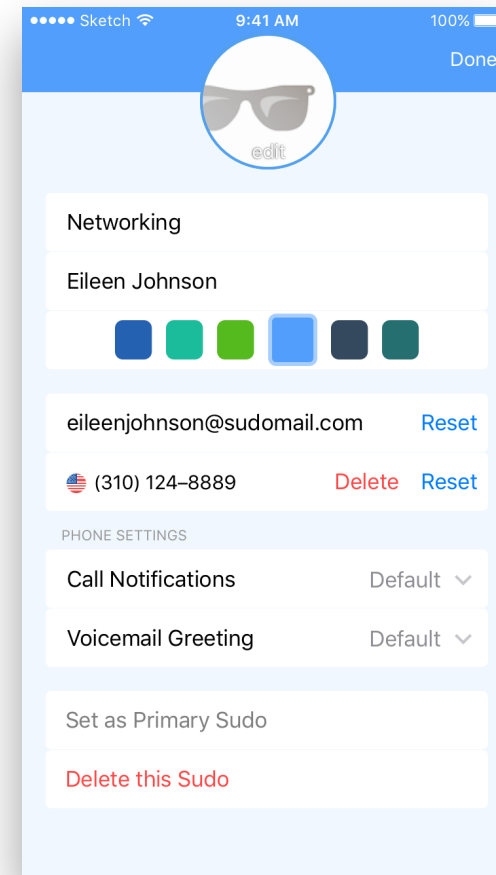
●●●●● Sketch 9:41 AM 100%
Done

edit

Networking

Eileen Johnson

eileenjohnson@sudomail.com Reset

(310) 124–8889 Delete Reset

PHONE SETTINGS

Call Notifications Default

Voicemail Greeting Default

Set as Primary Sudo

Delete this Sudo